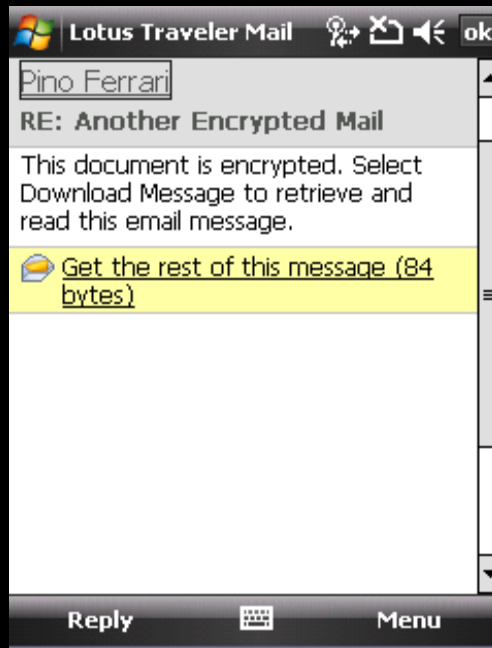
Lotus Traveler Mail ok

Pino Ferrari

RE: Another Encrypted Mail

This document is encrypted. Select Download Message to retrieve and read this email message.

Get the rest of this message (84 bytes)

Reply Menu